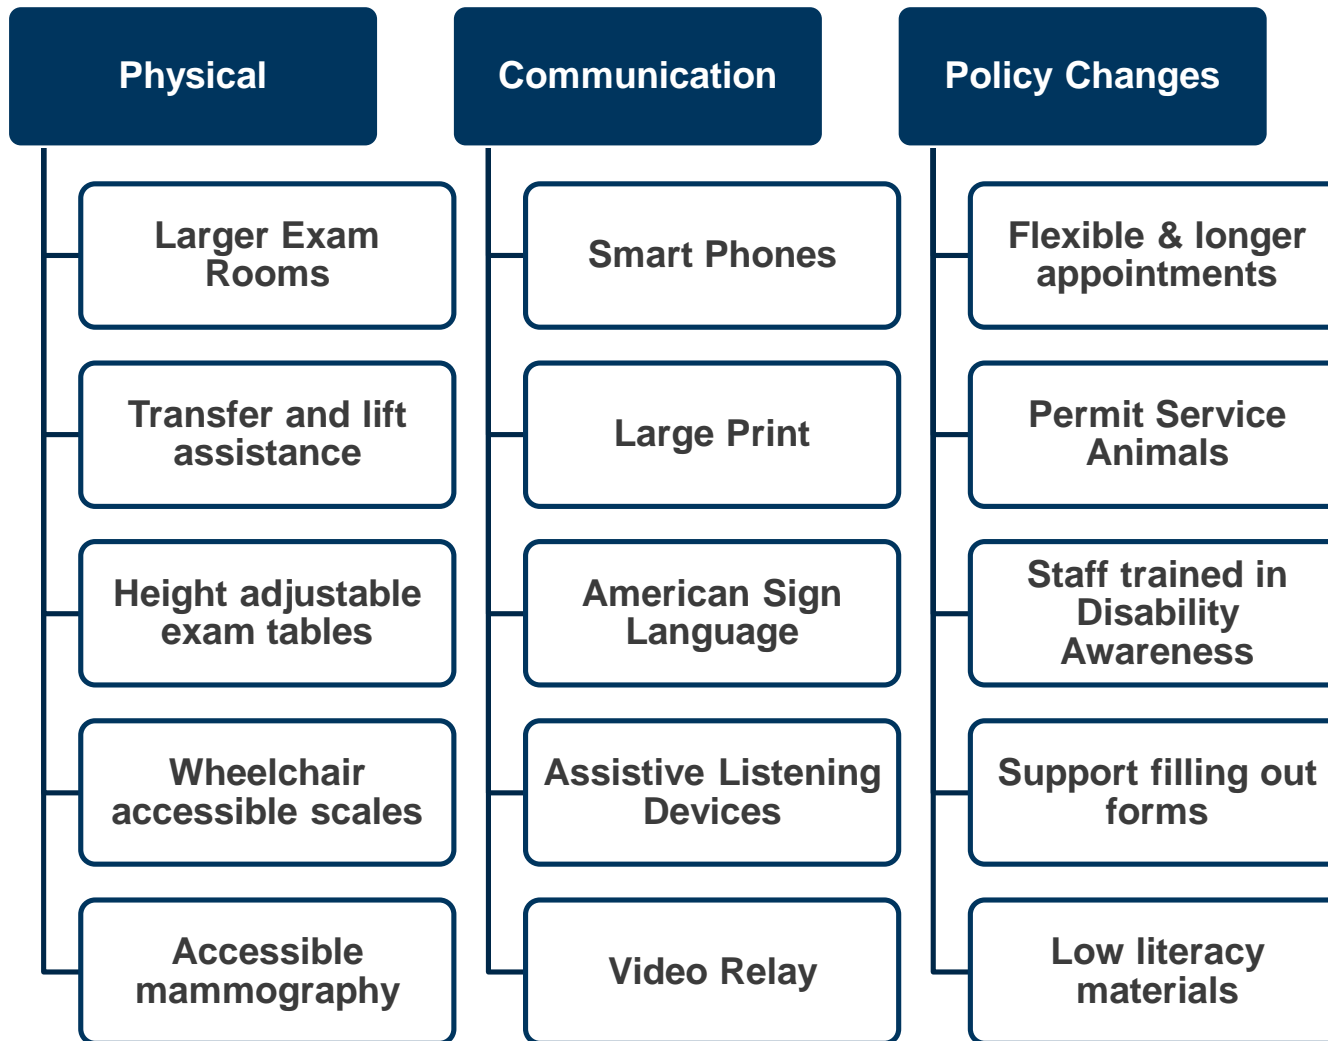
Physical

Larger Exam Rooms

Transfer and lift assistance

Height adjustable exam tables

Wheelchair accessible scales

Accessible mammography

Communication

Smart Phones

Large Print

American Sign Language

Assistive Listening Devices

Video Relay

Policy Changes

Flexible & longer appointments

Permit Service Animals

Staff trained in Disability Awareness

Support filling out forms

Low literacy materials